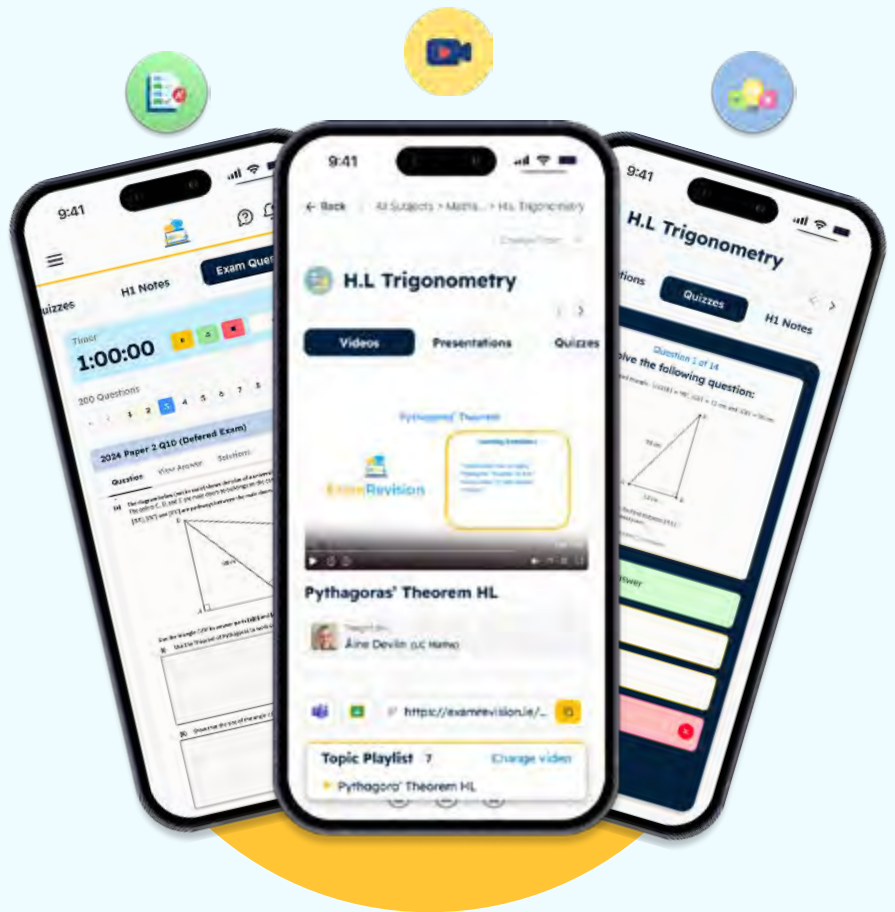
9:41

Quizzes

H1 Notes

Exam Ques

Timer

1:00:00

200 Questions

1 2 3 4 5 6 7 8

2024 Paper 2 Q10 (Deferred Exam)

Question

View Answer

Solutions

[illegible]

9:41

← Back

All Subjects > Maths... > H.L Trigonometry

H.L Trigonometry

Videos

Presentations

Quizzes

Pythagoras' Theorem

Learning Outcomes

ExamRevision

Pythagoras' Theorem HL

Taught by

Áine Devlin (LC Maths)

https://examrevision.ie/...

Topic Playlist 7

Change video

Pythagoras' Theorem HL

9:41

H.L Trigonometry

Questions

Quizzes

H1 Notes

Question 1 of 14

Solve the following question:

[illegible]

Answer